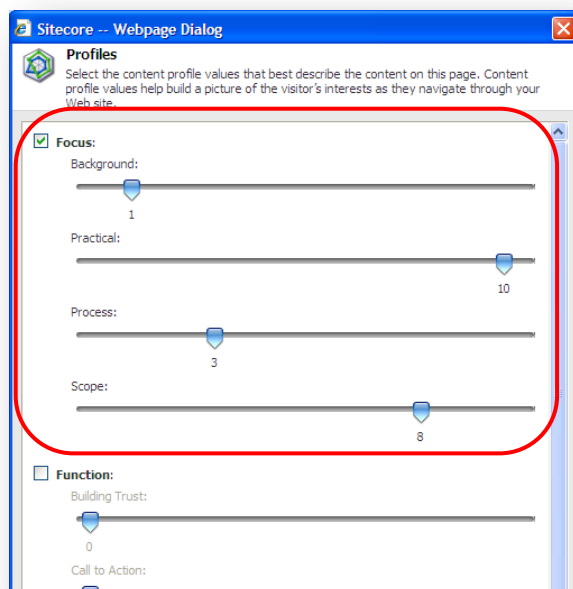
Sitecore -- Webpage Dialog

Profiles

Select the content profile values that best describe the content on this page. Content profile values help build a picture of the visitor's interests as they navigate through your Web site.

Focus:

Background:

1

Practical:

10

Process:

3

Scope:

8

Function:

Building Trust:

0

Call to Action: